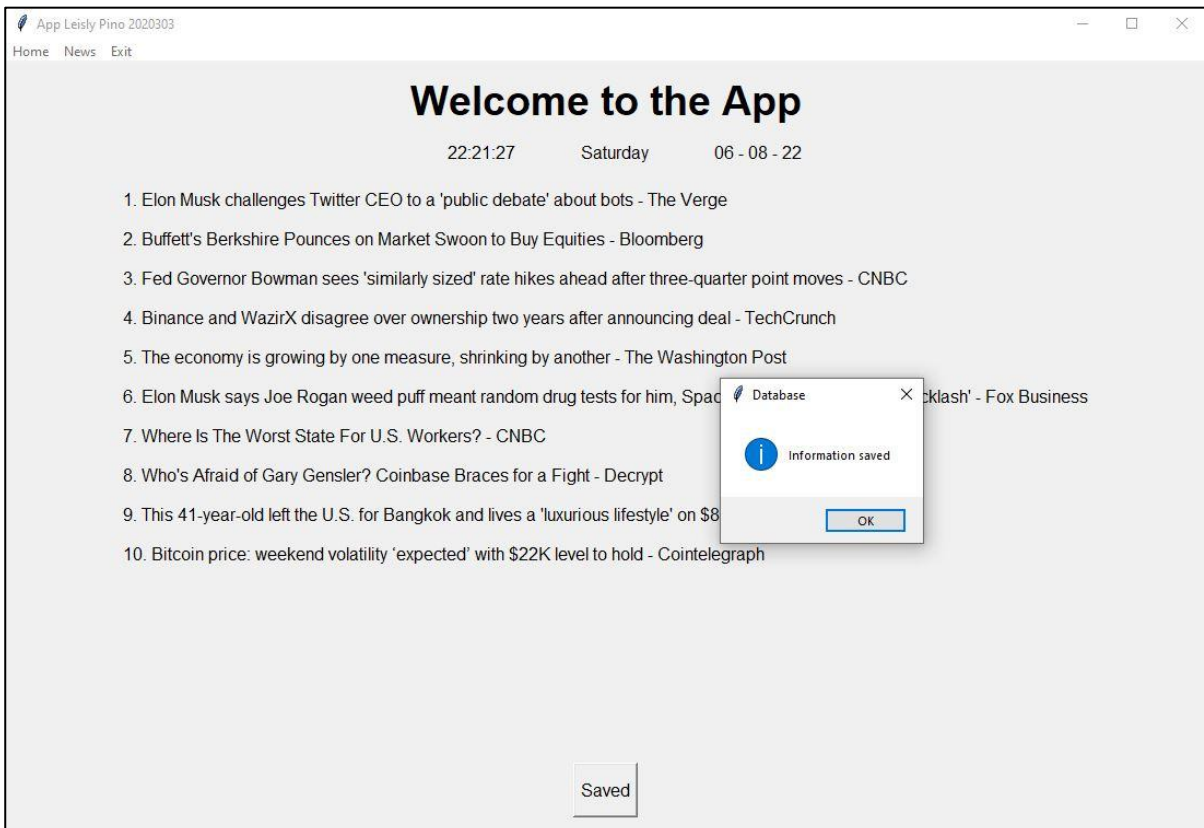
App Leisly Pino 2020303

Home News Exit

Welcome to the App

22:21:27 Saturday 06 - 08 - 22

1. Elon Musk challenges Twitter CEO to a 'public debate' about bots - The Verge

2. Buffett's Berkshire Pounces on Market Swoon to Buy Equities - Bloomberg

3. Fed Governor Bowman sees 'similarly sized' rate hikes ahead after three-quarter point moves - CNBC

4. Binance and WazirX disagree over ownership two years after announcing deal - TechCrunch

5. The economy is growing by one measure, shrinking by another - The Washington Post

6. Elon Musk says Joe Rogan weed puff meant random drug tests for him, Spac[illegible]cklash' - Fox Business

7. Where Is The Worst State For U.S. Workers? - CNBC

8. Who's Afraid of Gary Gensler? Coinbase Braces for a Fight - Decrypt

9. This 41-year-old left the U.S. for Bangkok and lives a 'luxurious lifestyle' on $8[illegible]

10. Bitcoin price: weekend volatility 'expected' with $22K level to hold - Cointelegraph

Database

Information saved

OK

Saved